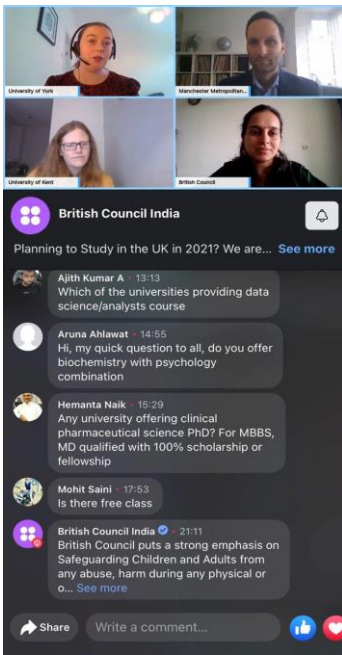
University of York
Manchester Metropolitan...
University of Kent
British Council

British Council India

Planning to Study in the UK in 2021? We are... See more

Ajith Kumar A · 13:13
Which of the universities providing data science/analysts course

Aruna Ahlawat · 14:55
Hi, my quick question to all, do you offer biochemistry with psychology combination

Hemanta Naik · 15:29
Any university offering clinical pharmaceutical science PhD? For MBBS, MD qualified with 100% scholarship or fellowship

Mohit Saini · 17:53
Is there free class

British Council India · 21:11
British Council puts a strong emphasis on Safeguarding Children and Adults from any abuse, harm during any physical or o... See more

Share
Write a comment...